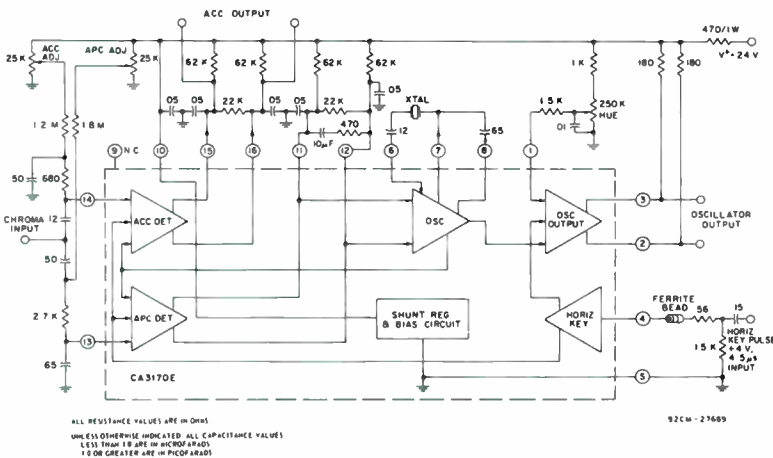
ACC OUTPUT

470/1W

$V^+$ 24 V

25 K

ACC ADJ

APC ADJ

25 K

62 K

62 K

62 K

62 K

05

1 K

180

180

05

05

22 K

05

05

22 K

XTAL

1.5 K

250 K HUE

1.2 M

1.8 M

10 μF

470

12

65

01

9 N C

10

15

16

11

12

6

7

8

1

50

680

14

CHROMA INPUT

12

ACC DET

OSC

OSC OUTPUT

3

OSCILLATOR OUTPUT

2

50

2.7 K

APC DET

SHUNT REG & BIAS CIRCUIT

HORIZ KEY

4

FERRITE BEAD

56

15

HORIZ KEY PULSE +4 V, 4.5 μs INPUT

15 K

13

65

CA3170E

5

ALL RESISTANCE VALUES ARE IN OHMS

UNLESS OTHERWISE INDICATED ALL CAPACITANCE VALUES LESS THAN 1.0 ARE IN MICROFARADS 1.0 OR GREATER ARE IN PICOFARADS

92CM - 27689